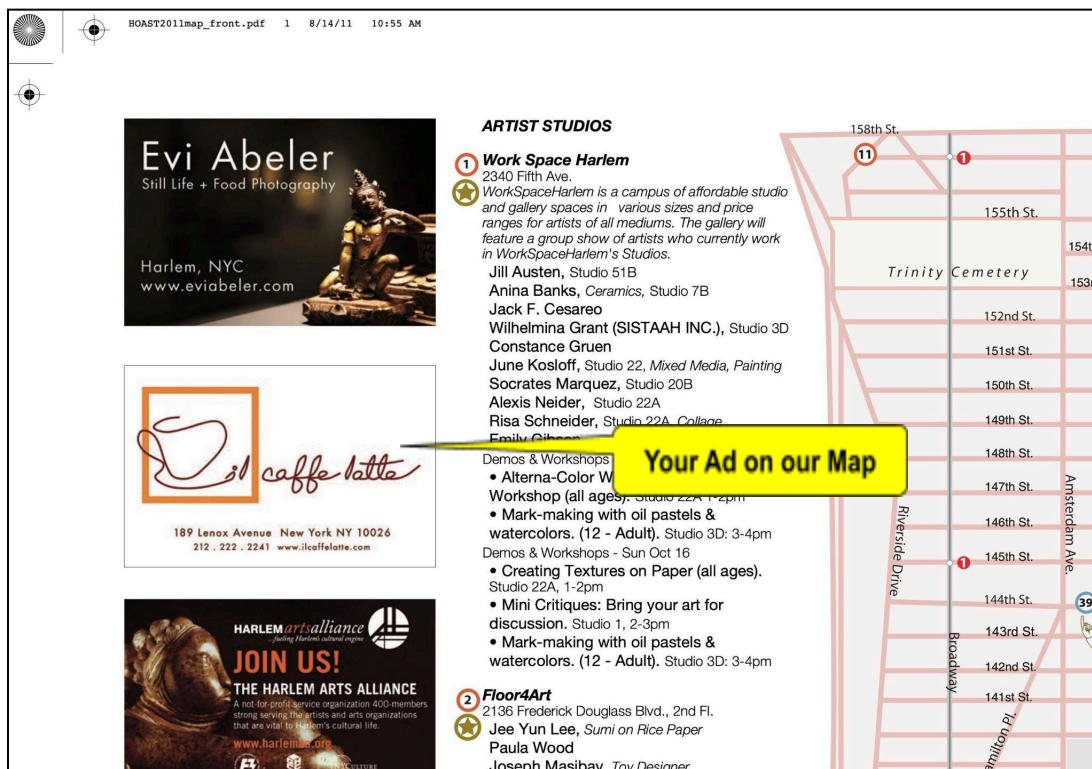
HOAST2011map_front.pdf 1 8/14/11 10:55 AM

Evi Abeler
Still Life + Food Photography

Harlem, NYC
www.eviabeler.com

il caffe latte

189 Lenox Avenue New York NY 10026
212 . 222 . 2241 www.ilcaffelatte.com

HARLEM artsalliance
fueling Harlem's cultural engine

JOIN US!

THE HARLEM ARTS ALLIANCE
A not-for-profit service organization 400-members strong serving the artists and arts organizations that are vital to Harlem's cultural life.
www.harlem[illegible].org

ARTIST STUDIOS

1 Work Space Harlem
2340 Fifth Ave.
WorkSpaceHarlem is a campus of affordable studio and gallery spaces in various sizes and price ranges for artists of all mediums. The gallery will feature a group show of artists who currently work in WorkSpaceHarlem's Studios.
Jill Austen, Studio 51B
Anina Banks, Ceramics, Studio 7B
Jack F. Cesareo
Wilhelmina Grant (SISTAAH INC.), Studio 3D
Constance Gruen
June Kosloff, Studio 22, Mixed Media, Painting
Socrates Marquez, Studio 20B
Alexis Neider, Studio 22A
Risa Schneider, Studio 22A, Collage
Emily Gibson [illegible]
Demos & Workshops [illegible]
• Alterna-Color W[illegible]
Workshop (all ages). Studio 22A 1-2pm
• Mark-making with oil pastels & watercolors. (12 - Adult). Studio 3D: 3-4pm
Demos & Workshops - Sun Oct 16
• Creating Textures on Paper (all ages). Studio 22A, 1-2pm
• Mini Critiques: Bring your art for discussion. Studio 1, 2-3pm
• Mark-making with oil pastels & watercolors. (12 - Adult). Studio 3D: 3-4pm

2 Floor4Art
2136 Frederick Douglass Blvd., 2nd Fl.
Jee Yun Lee, Sumi on Rice Paper
Paula Wood
Joseph Masibay, Toy Designer

Your Ad on our Map

158th St.
11
1
155th St.
154t
Trinity Cemetery
153
152nd St.
151st St.
150th St.
149th St.
148th St.
147th St.
146th St.
145th St.
1
144th St.
39
143rd St.
142nd St.
141st St.
Riverside Drive
Broadway
Amsterdam Ave.
amilton Pl